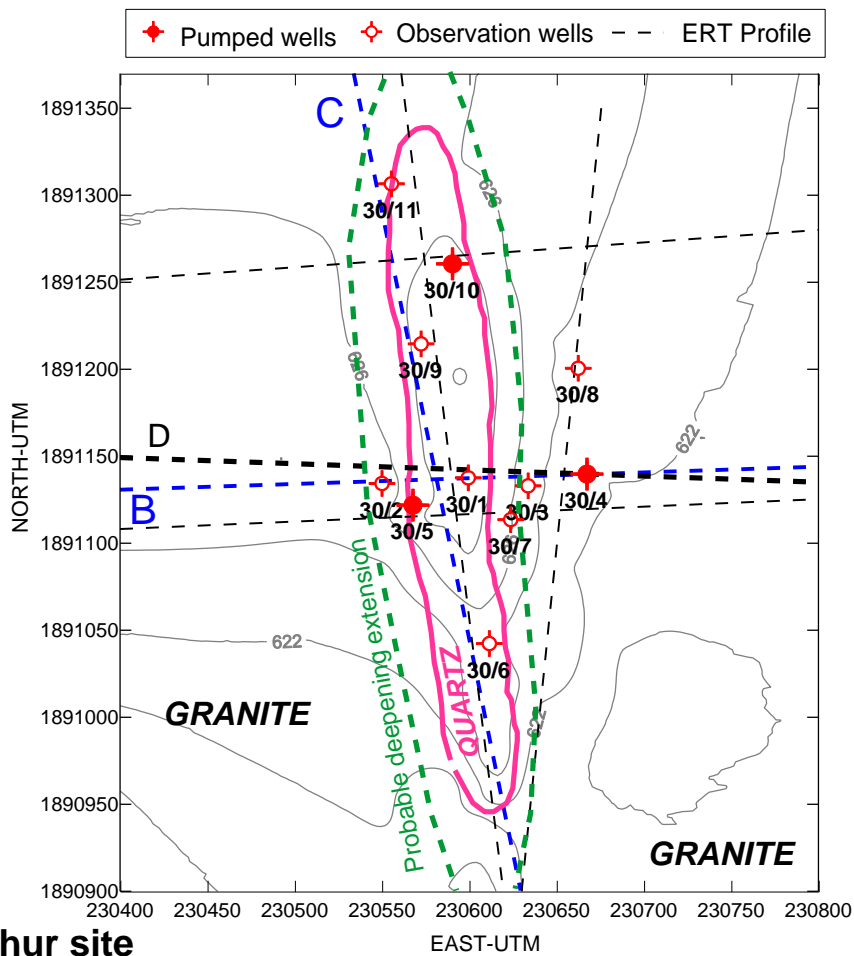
Pumped wells
Observation wells
ERT Profile

1891350
1891300
1891250
1891200
1891150
1891100
1891050
1891000
1890950
1890900

NORTH-UTM

C
D
B

30/11
30/10
30/9
30/8
30/2
30/5
30/1
30/3
30/7
30/4
30/6

622
622
622
622
622
622

Probable deepening extension
QUARTZ
GRANITE
GRANITE

230400 230450 230500 230550 230600 230650 230700 230750 230800
EAST-UTM

hur site